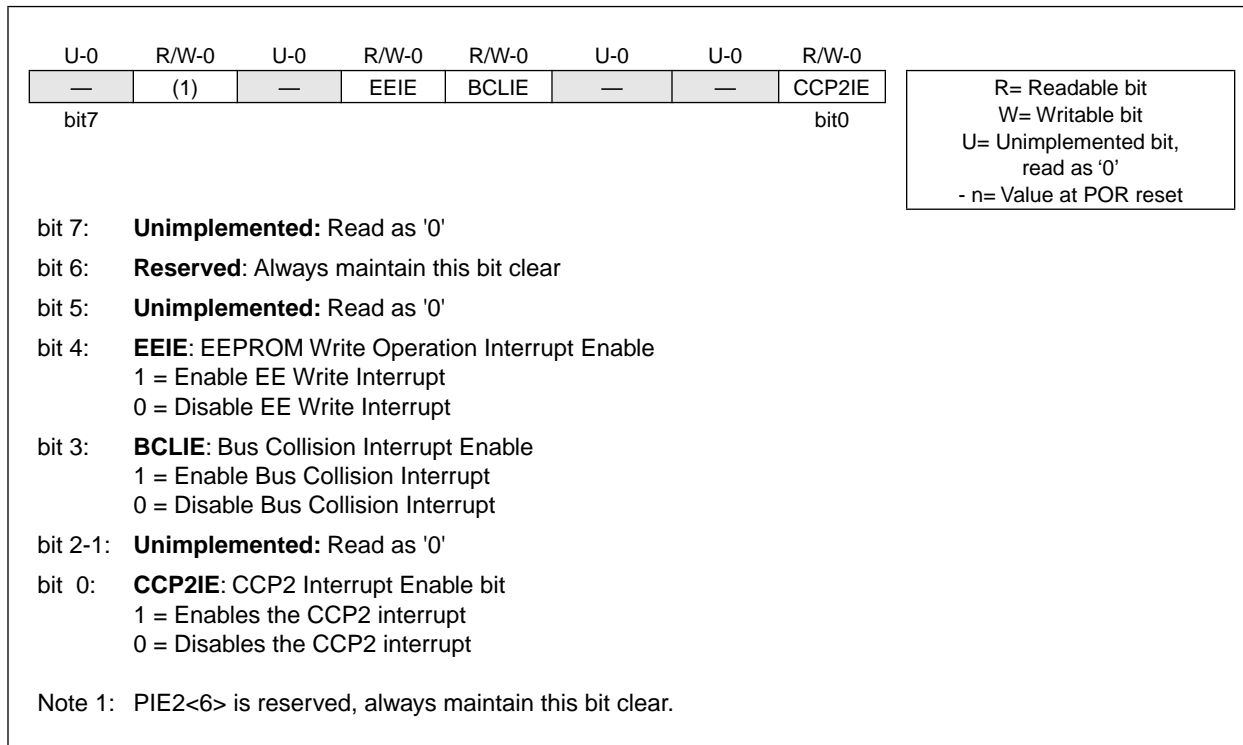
| U-0 | R/W-0 | U-0 | R/W-0 | R/W-0 | U-0 | U-0 | R/W-0 |
|---|---|---|---|---|---|---|---|
| — | (1) | — | EEIE | BCLIE | — | — | CCP2IE |
| bit7 | | | | | | | bit0 |

R= Readable bit
W= Writable bit
U= Unimplemented bit, read as ‘0’
- n= Value at POR reset

bit 7: **Unimplemented:** Read as '0'

bit 6: **Reserved**: Always maintain this bit clear

bit 5: **Unimplemented:** Read as '0'

bit 4: **EEIE**: EEPROM Write Operation Interrupt Enable
1 = Enable EE Write Interrupt
0 = Disable EE Write Interrupt

bit 3: **BCLIE**: Bus Collision Interrupt Enable
1 = Enable Bus Collision Interrupt
0 = Disable Bus Collision Interrupt

bit 2-1: **Unimplemented:** Read as '0'

bit 0: **CCP2IE**: CCP2 Interrupt Enable bit
1 = Enables the CCP2 interrupt
0 = Disables the CCP2 interrupt

Note 1: PIE2<6> is reserved, always maintain this bit clear.